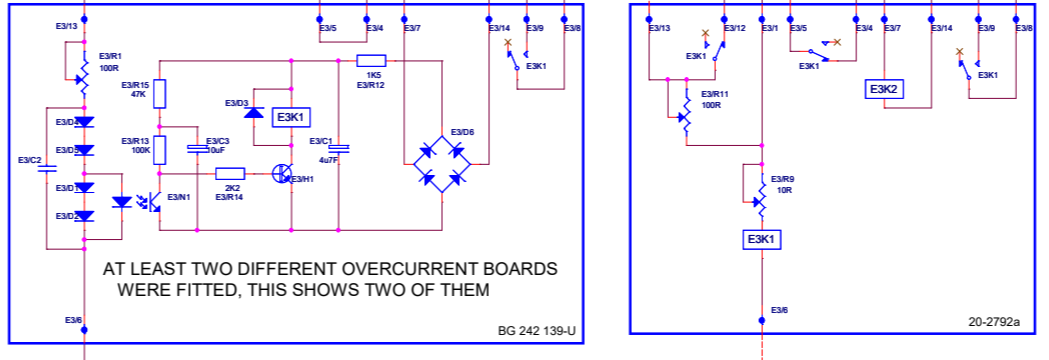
E3/13
E3/R1
100R
E3/D4
E3/D5
E3/C2
E3/D1
E3/D2
E3/N1
E3/R15
47K
E3/R13
100K
E3/C3
10uF
E3/D3
E3K1
2K2
E3/R14
E3/H1
E3/C1
4u7F
E3/5
E3/4
1K5
E3/R12
E3/7
E3/D6
E3/14
E3/9
E3/8
E3K1
AT LEAST TWO DIFFERENT OVERCURRENT BOARDS WERE FITTED, THIS SHOWS TWO OF THEM
E3/6
BG 242 139-U

E3/13
E3/12
E3K1
E3/R11
100R
E3/1
E3/5
E3/4
E3K1
E3/7
E3K2
E3/14
E3/9
E3/8
E3K1
E3/R9
10R
E3K1
E3/6
20-2792a